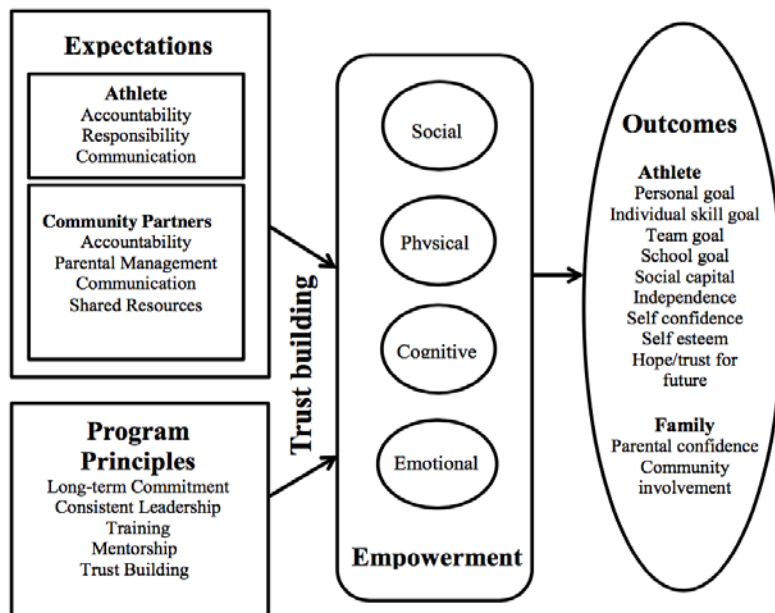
Expectations

Athlete
Accountability
Responsibility
Communication

Community Partners
Accountability
Parental Management
Communication
Shared Resources

Program Principles
Long-term Commitment
Consistent Leadership
Training
Mentorship
Trust Building

Trust building

Social

Physical

Cognitive

Emotional

Empowerment

Outcomes

Athlete
Personal goal
Individual skill goal
Team goal
School goal
Social capital
Independence
Self confidence
Self esteem
Hope/trust for future

Family
Parental confidence
Community involvement